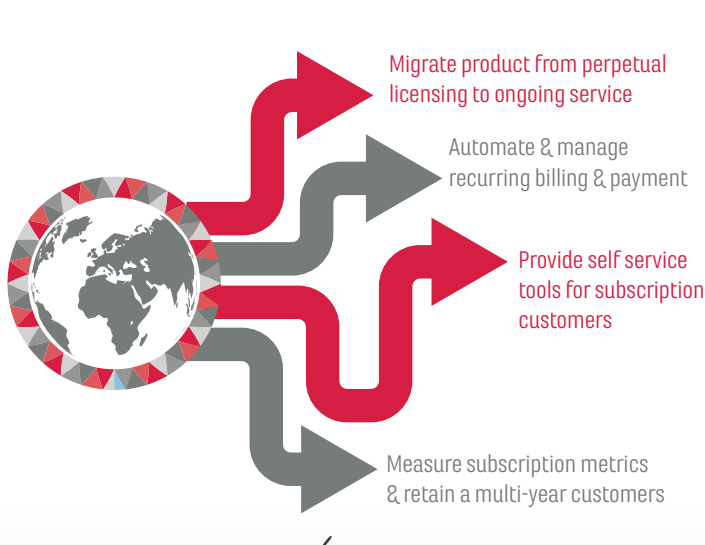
Migrate product from perpetual licensing to ongoing service

Automate & manage recurring billing & payment

Provide self service tools for subscription customers

Measure subscription metrics & retain a multi-year customers